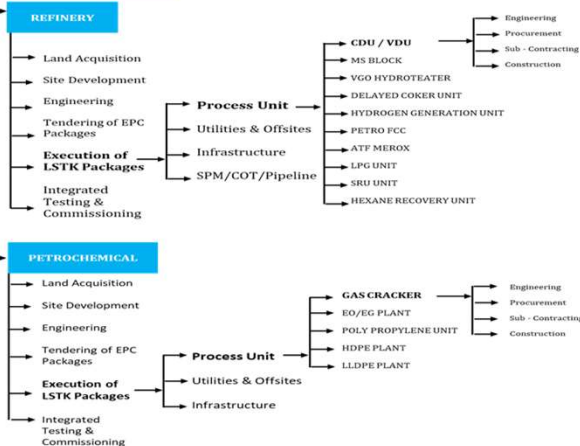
REFINERY

Land Acquisition

Site Development

Engineering

Tendering of EPC Packages

Execution of LSTK Packages

Integrated Testing & Commissioning

Process Unit

Utilities & Offsites

Infrastructure

SPM/COT/Pipeline

CDU / VDU

MS BLOCK

VGO HYDROTEATER

DELAYED COKER UNIT

HYDROGEN GENERATION UNIT

PETRO FCC

ATF MEROX

LPG UNIT

SRU UNIT

HEXANE RECOVERY UNIT

Engineering

Procurement

Sub - Contracting

Construction

PETROCHEMICAL

Land Acquisition

Site Development

Engineering

Tendering of EPC Packages

Execution of LSTK Packages

Integrated Testing & Commissioning

Process Unit

Utilities & Offsites

Infrastructure

GAS CRACKER

EO/EG PLANT

POLY PROPYLENE UNIT

HDPE PLANT

LLDPE PLANT

Engineering

Procurement

Sub - Contracting

Construction